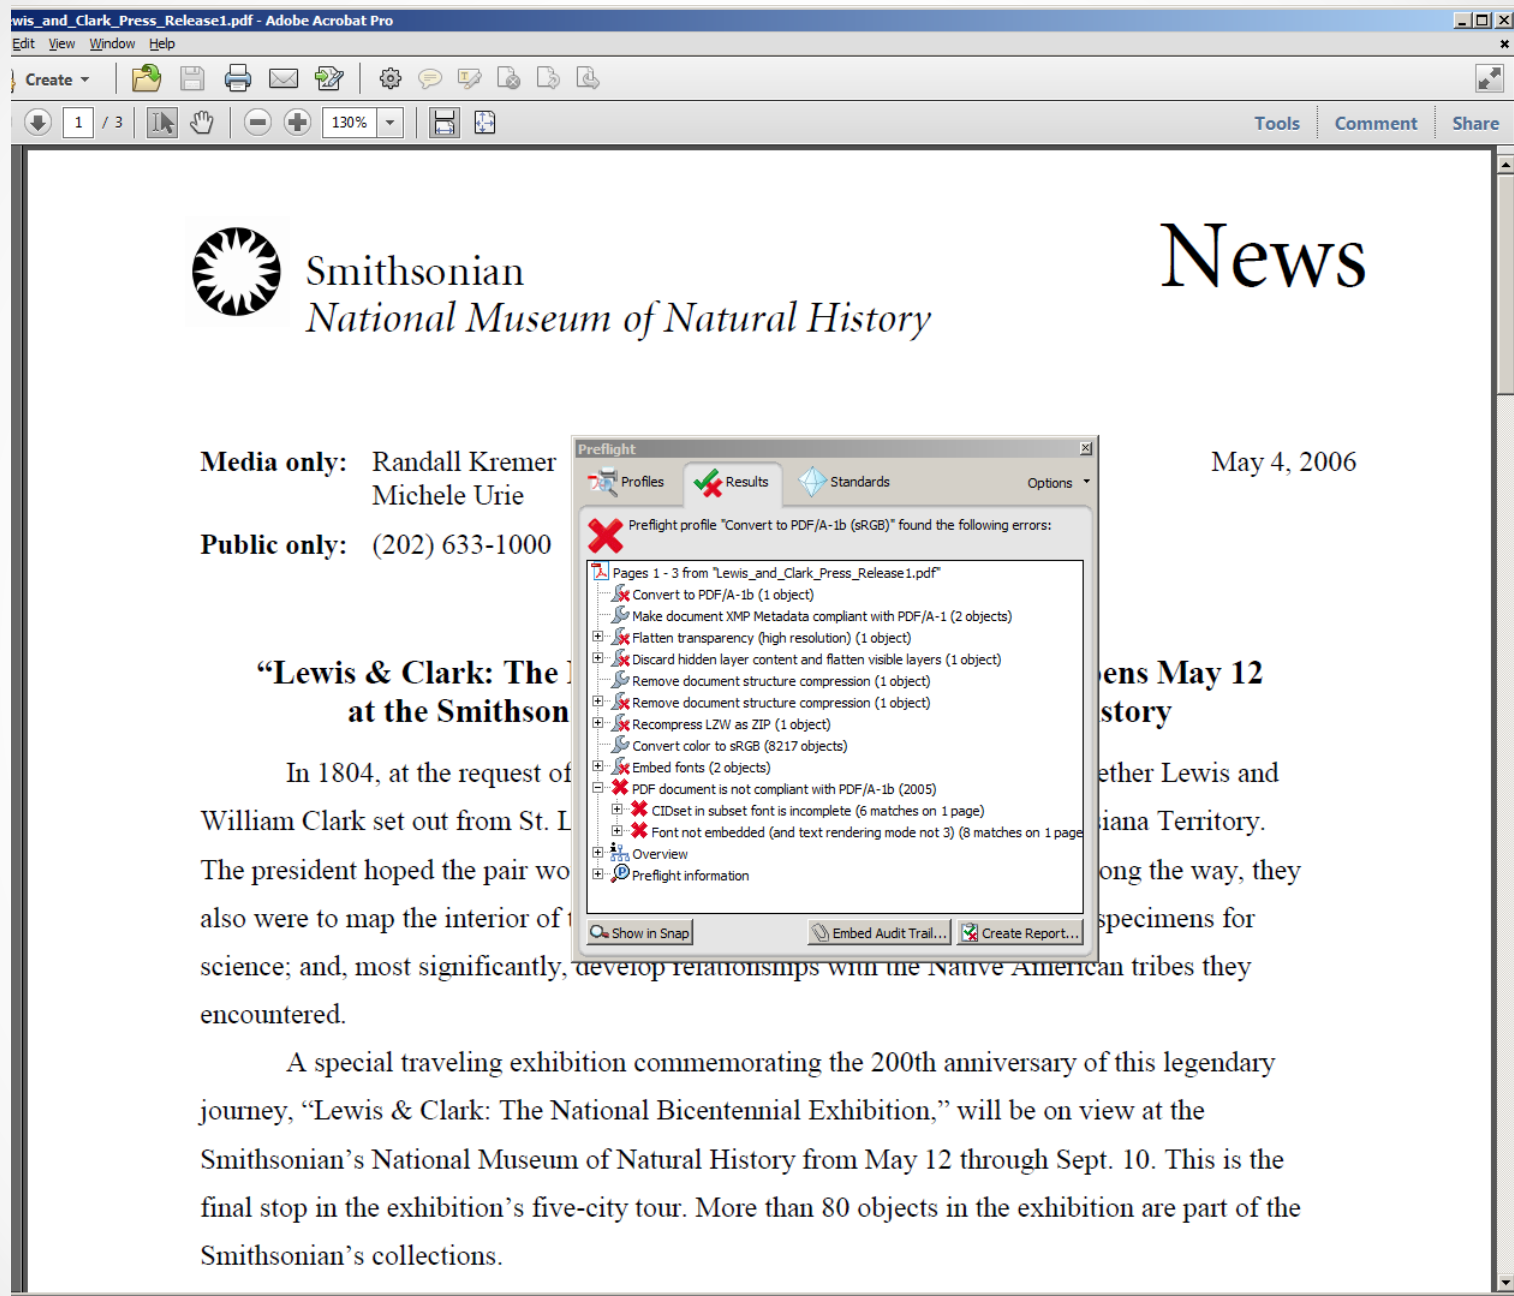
wis_and_Clark_Press_Release1.pdf - Adobe Acrobat Pro

Edit View Window Help

Create

1 / 3 130%

Tools Comment Share

Smithsonian
National Museum of Natural History

News

Media only: Randall Kremer
Michele Urie

Public only: (202) 633-1000

May 4, 2006

Preflight

Profiles Results Standards Options

Preflight profile "Convert to PDF/A-1b (sRGB)" found the following errors:

Pages 1 - 3 from "Lewis_and_Clark_Press_Release1.pdf"
Convert to PDF/A-1b (1 object)
Make document XMP Metadata compliant with PDF/A-1 (2 objects)
Flatten transparency (high resolution) (1 object)
Discard hidden layer content and flatten visible layers (1 object)
Remove document structure compression (1 object)
Remove document structure compression (1 object)
Recompress LZW as ZIP (1 object)
Convert color to sRGB (8217 objects)
Embed fonts (2 objects)
PDF document is not compliant with PDF/A-1b (2005)
CIDset in subset font is incomplete (6 matches on 1 page)
Font not embedded (and text rendering mode not 3) (8 matches on 1 page
Overview
Preflight information

Show in Snap Embed Audit Trail... Create Report...

“Lewis & Clark: The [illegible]ens May 12 at the Smithson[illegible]story

In 1804, at the request of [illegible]ether Lewis and William Clark set out from St. L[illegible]iana Territory. The president hoped the pair wo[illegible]ong the way, they also were to map the interior of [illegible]specimens for science; and, most significantly, develop relationships with the Native American tribes they encountered.

A special traveling exhibition commemorating the 200th anniversary of this legendary journey, “Lewis & Clark: The National Bicentennial Exhibition,” will be on view at the Smithsonian’s National Museum of Natural History from May 12 through Sept. 10. This is the final stop in the exhibition’s five-city tour. More than 80 objects in the exhibition are part of the Smithsonian’s collections.